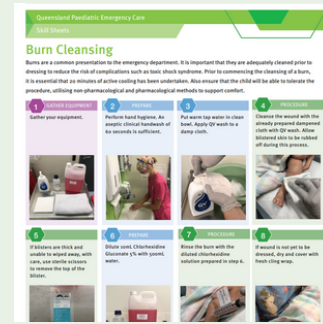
Queensland Paediatric Emergency Care

Skill Sheets

Burn Cleansing

Burns are a common presentation to the emergency department. It is important that they are adequately cleaned prior to dressing to reduce the risk of complications such as toxic shock syndrome. Prior to commencing the cleansing of a burn, it is essential that 20 minutes of active cooling has been undertaken. Also ensure that the child will be able to tolerate the procedure, utilising non pharmacological and pharmacological methods to support comfort.

1 GATHER EQUIPMENT
Gather your equipment.

2 PREPARE
Perform hand hygiene. An aseptic clinical handwash of 60 seconds is sufficient.

3
Put warm tap water in clean bowl. Apply QV wash to a damp cloth.

4 PROCEDURE
Cleanse the wound with the already prepared dampened cloth with QV wash. Allow blistered skin to be rubbed off during this process.

5
If blisters are thick and unable to wiped away, with care, use sterile scissors to remove the top of the blister.

6 PREPARE
Dilute 10ml Chlorhexidine Gluconate 5% with 500mL water.

7 PROCEDURE
Rinse the burn with the diluted chlorhexidine solution prepared in step 6.

8
If wound is not yet to be dressed, dry and cover with fresh cling wrap.